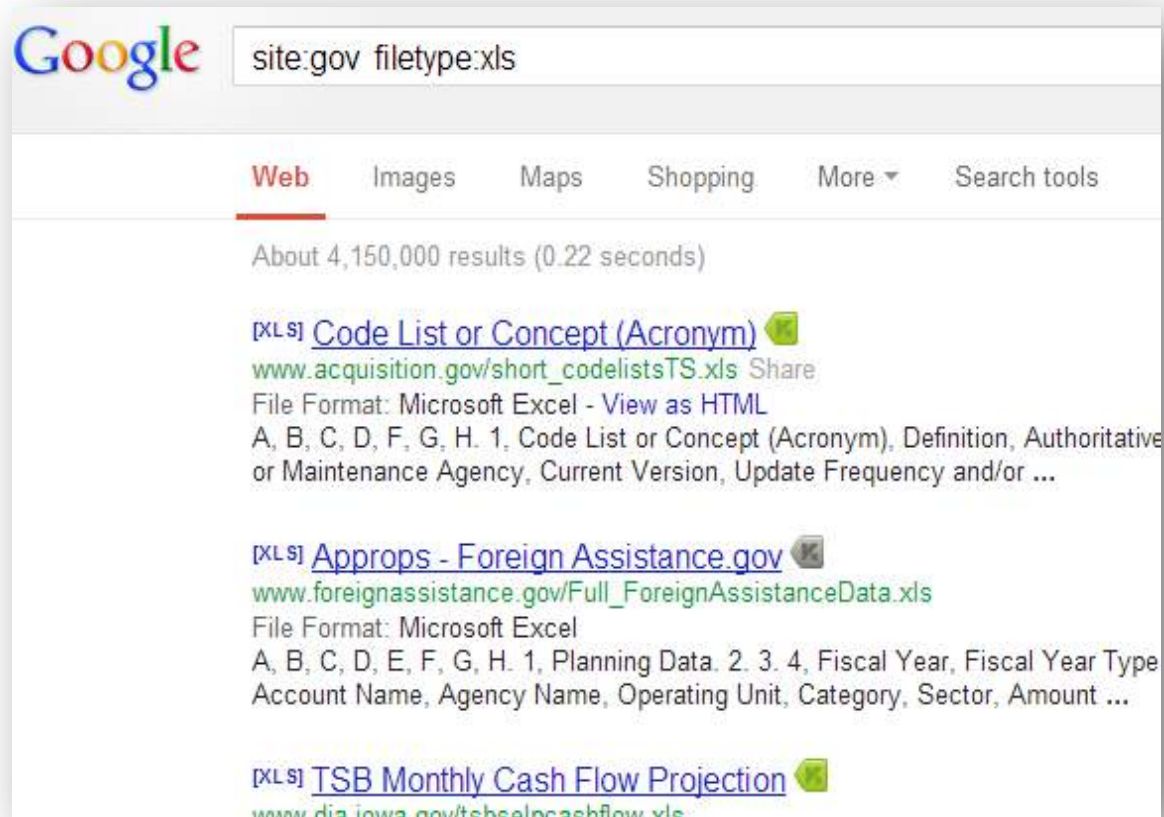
Google

site:gov filetype:xls

Web Images Maps Shopping More Search tools

About 4,150,000 results (0.22 seconds)

[XLS] Code List or Concept (Acronym)
www.acquisition.gov/short_codelistsTS.xls Share
File Format: Microsoft Excel - View as HTML
A, B, C, D, F, G, H. 1, Code List or Concept (Acronym), Definition, Authoritative or Maintenance Agency, Current Version, Update Frequency and/or ...

[XLS] Approps - Foreign Assistance.gov
www.foreignassistance.gov/Full_ForeignAssistanceData.xls
File Format: Microsoft Excel
A, B, C, D, E, F, G, H. 1, Planning Data. 2. 3. 4, Fiscal Year, Fiscal Year Type Account Name, Agency Name, Operating Unit, Category, Sector, Amount ...

[XLS] TSB Monthly Cash Flow Projection
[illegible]